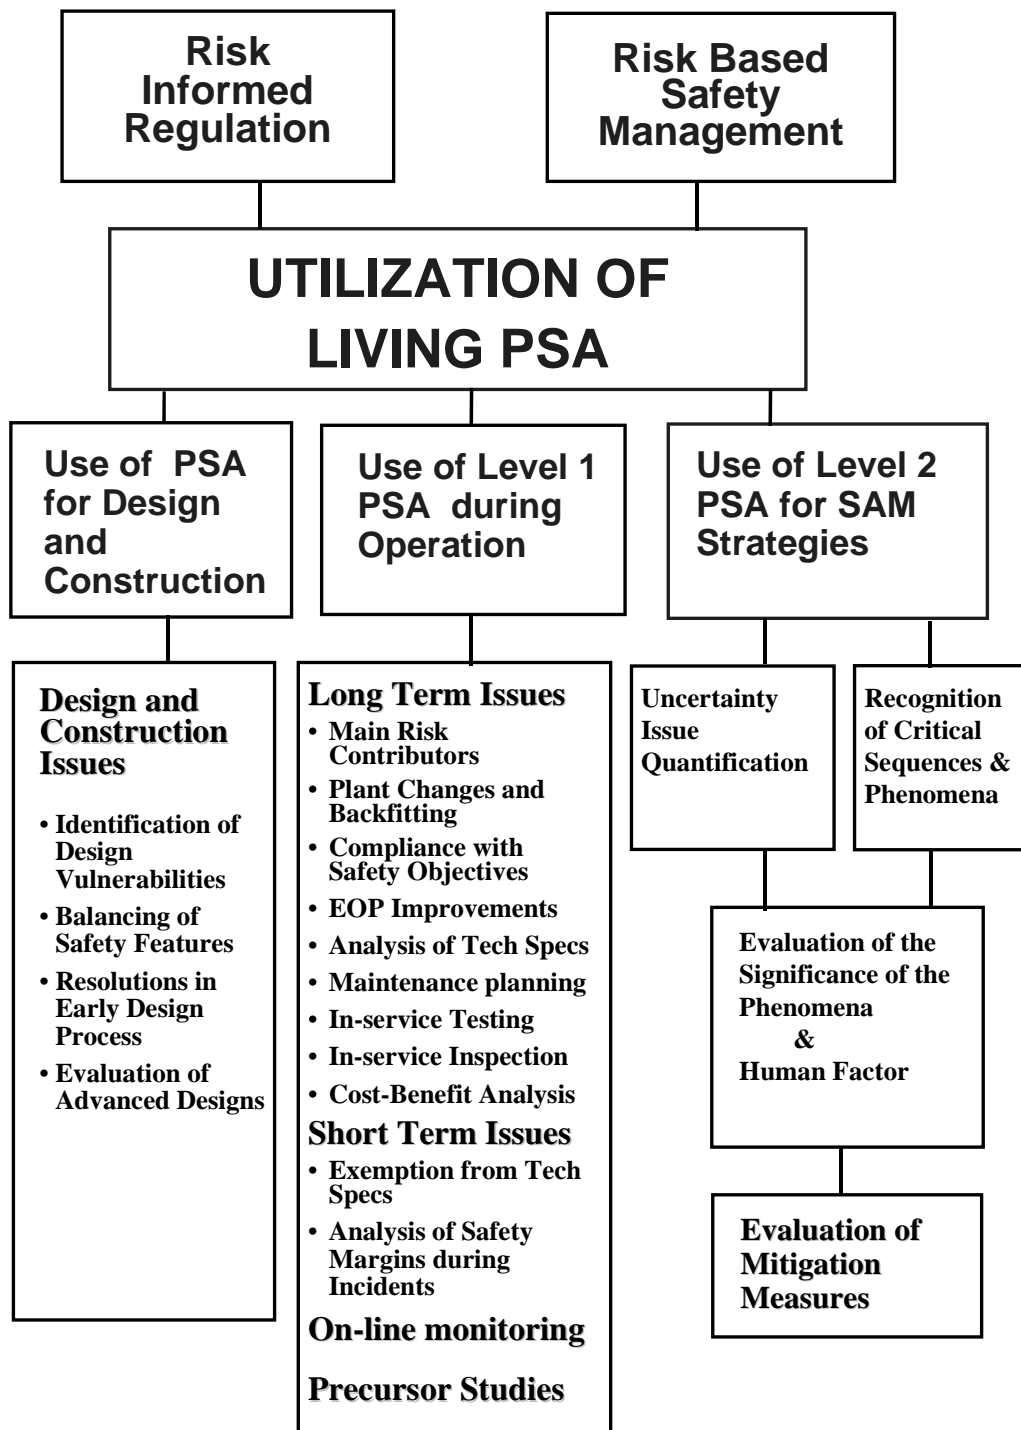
Risk Informed Regulation

Risk Based Safety Management

UTILIZATION OF LIVING PSA

Use of PSA for Design and Construction

Use of Level 1 PSA during Operation

Use of Level 2 PSA for SAM Strategies

Design and Construction Issues

• Identification of Design Vulnerabilities
• Balancing of Safety Features
• Resolutions in Early Design Process
• Evaluation of Advanced Designs

Long Term Issues

• Main Risk Contributors
• Plant Changes and Backfitting
• Compliance with Safety Objectives
• EOP Improvements
• Analysis of Tech Specs
• Maintenance planning
• In-service Testing
• In-service Inspection
• Cost-Benefit Analysis

Short Term Issues

• Exemption from Tech Specs
• Analysis of Safety Margins during Incidents

On-line monitoring

Precursor Studies

Uncertainty Issue Quantification

Recognition of Critical Sequences & Phenomena

Evaluation of the Significance of the Phenomena & Human Factor

Evaluation of Mitigation Measures